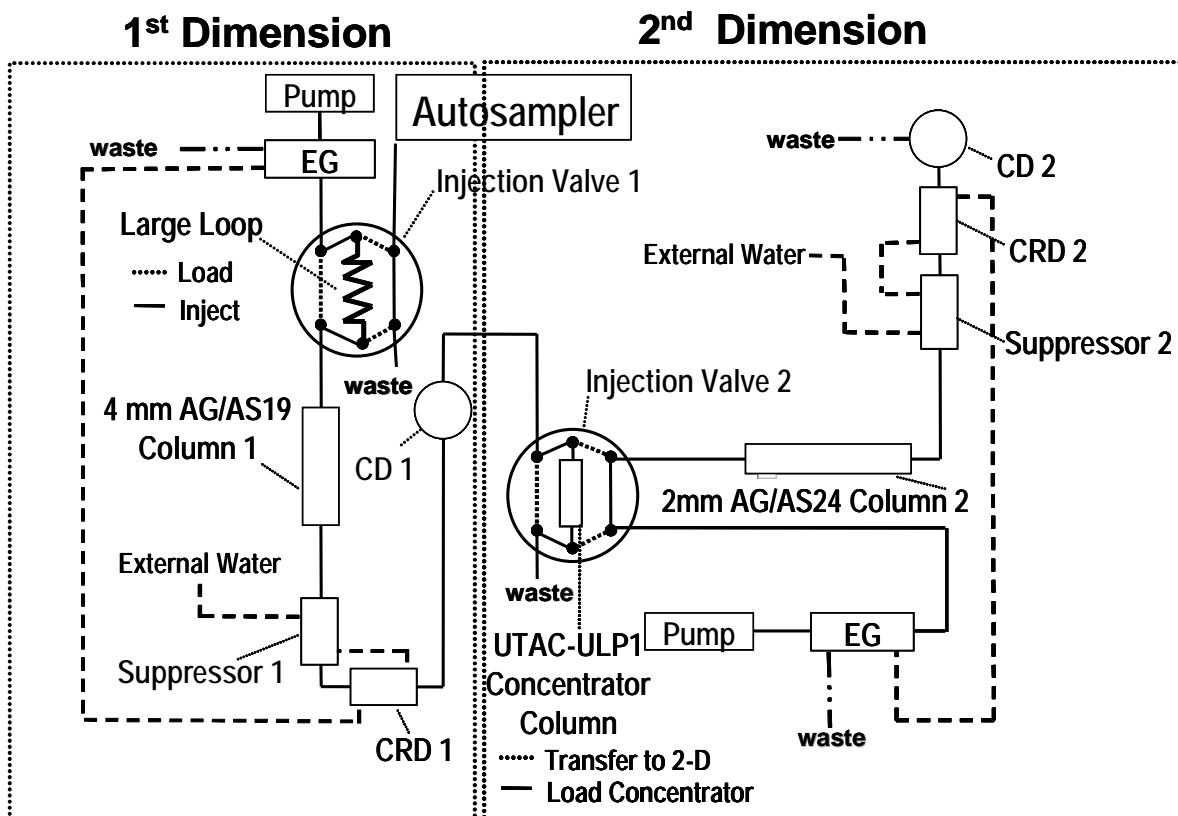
1$^{st}$ Dimension

2$^{nd}$ Dimension

Pump

Autosampler

waste

EG

Injection Valve 1

Large Loop

Load

Inject

waste

4 mm AG/AS19 Column 1

CD 1

External Water

Suppressor 1

CRD 1

waste

CD 2

CRD 2

External Water

Suppressor 2

Injection Valve 2

2mm AG/AS24 Column 2

waste

UTAC-ULP1 Concentrator Column

Pump

EG

waste

Transfer to 2-D

Load Concentrator